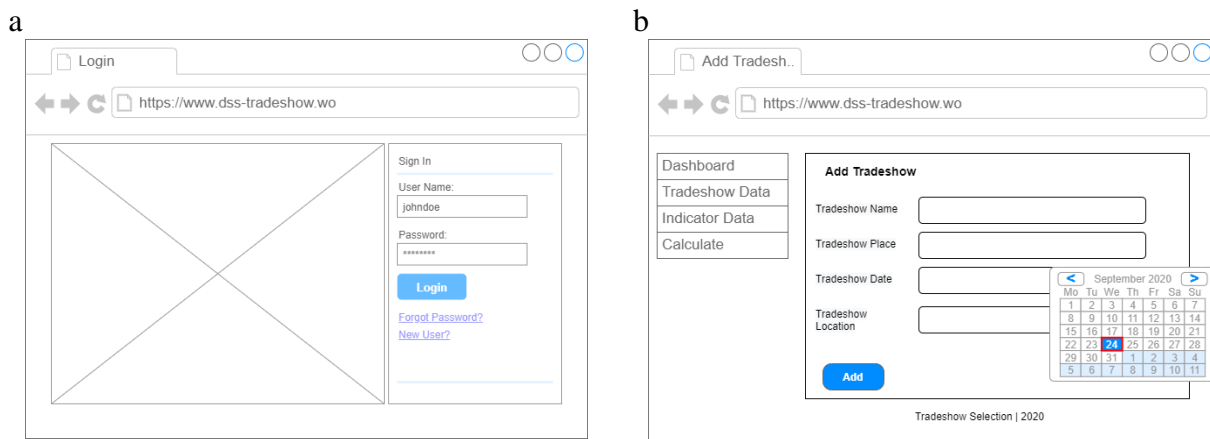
a

Login

https://www.dss-tradeshow.wo

Sign In

User Name:

johndoe

Password:

********

Login

Forgot Password?

New User?

b

Add Tradesh..

https://www.dss-tradeshow.wo

Dashboard

Tradeshow Data

Indicator Data

Calculate

Add Tradeshow

Tradeshow Name

Tradeshow Place

Tradeshow Date

Tradeshow Location

Add

<

September 2020

>

| Mo | Tu | We | Th | Fr | Sa | Su |
|---|---|---|---|---|---|---|
| 1 | 2 | 3 | 4 | 5 | 6 | 7 |
| 8 | 9 | 10 | 11 | 12 | 13 | 14 |
| 15 | 16 | 17 | 18 | 19 | 20 | 21 |
| 22 | 23 | 24 | 25 | 26 | 27 | 28 |
| 29 | 30 | 31 | 1 | 2 | 3 | 4 |
| 5 | 6 | 7 | 8 | 9 | 10 | 11 |

Tradeshow Selection | 2020